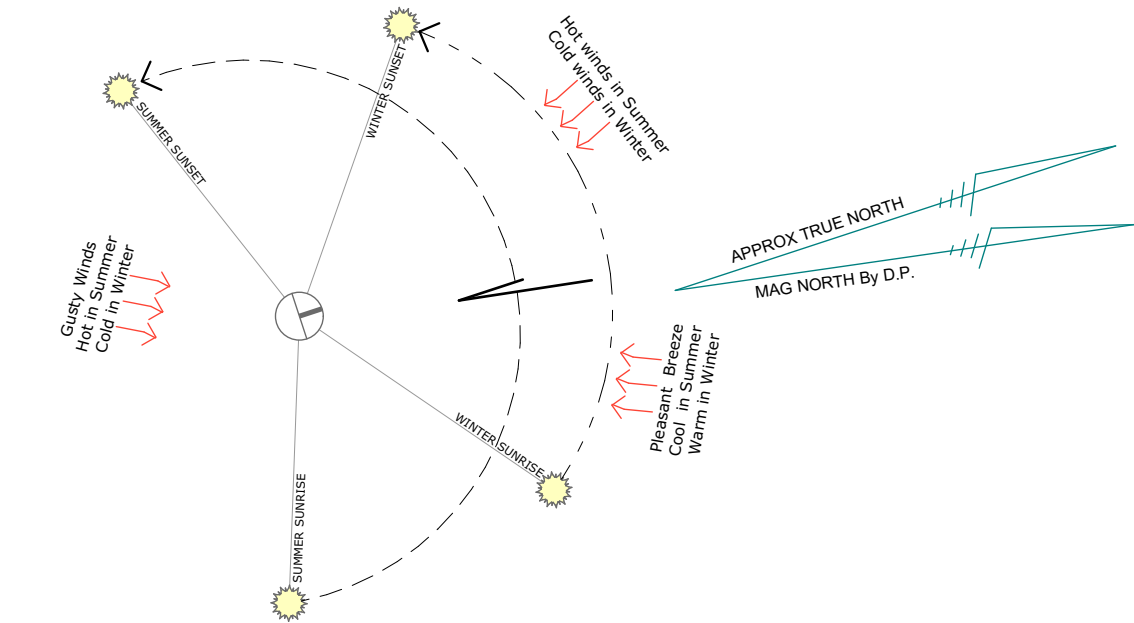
WINTER SUNSET

SUMMER SUNSET

Hot winds in Summer
Cold winds in Winter

APPROX TRUE NORTH

MAG NORTH By D.P.

Gusty Winds
Hot in Summer
Cold in Winter

Pleasant Breeze
Cool in Summer
Warm in Winter

WINTER SUNRISE

SUMMER SUNRISE